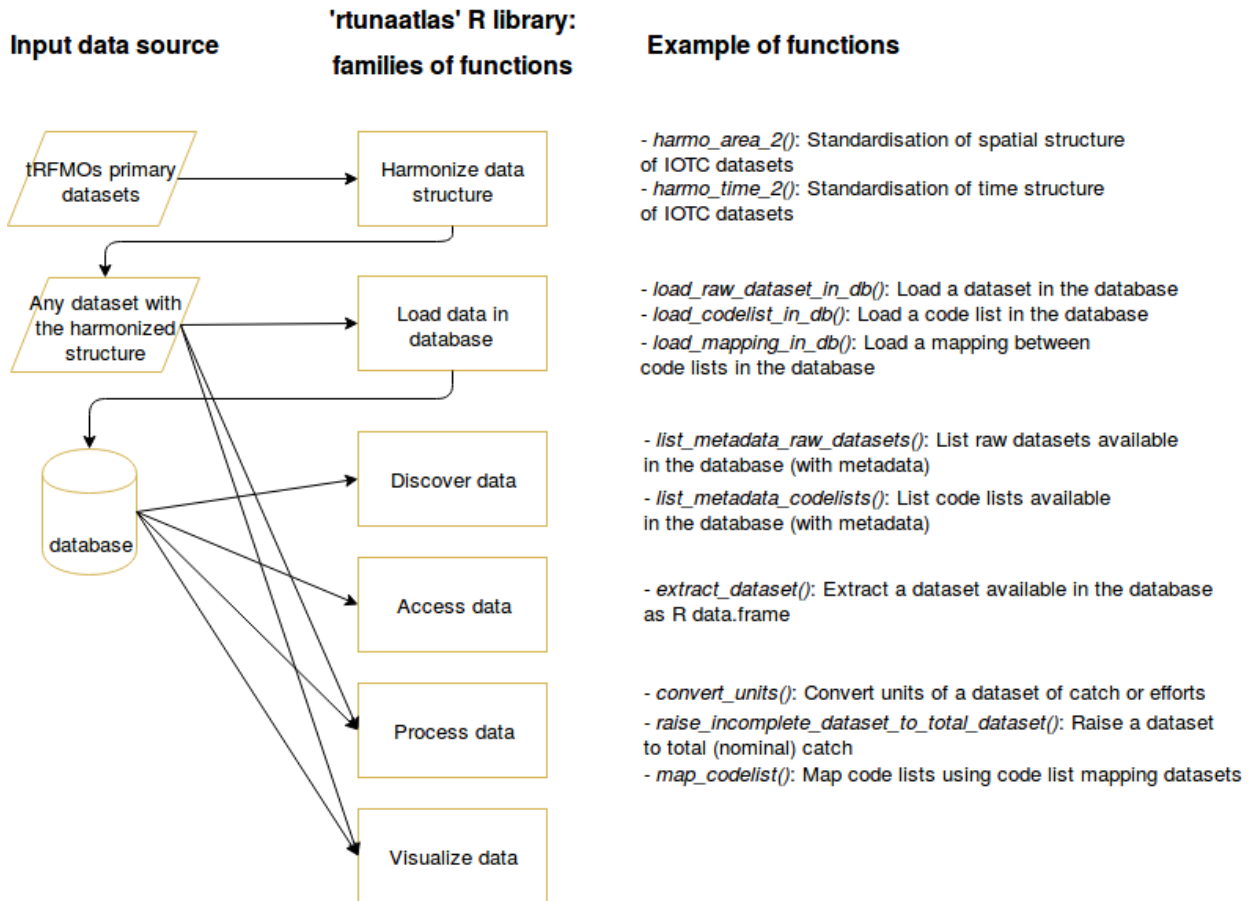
Input data source

'rtunaatlas' R library: families of functions

Example of functions

tRFMOs primary datasets

Harmonize data structure

- harmo_area_2(): Standardisation of spatial structure of IOTC datasets
- harmo_time_2(): Standardisation of time structure of IOTC datasets

Any dataset with the harmonized structure

Load data in database

- load_raw_dataset_in_db(): Load a dataset in the database
- load_codelist_in_db(): Load a code list in the database
- load_mapping_in_db(): Load a mapping between code lists in the database

database

Discover data

- list_metadata_raw_datasets(): List raw datasets available in the database (with metadata)
- list_metadata_codelists(): List code lists available in the database (with metadata)

Access data

- extract_dataset(): Extract a dataset available in the database as R data.frame

Process data

- convert_units(): Convert units of a dataset of catch or efforts
- raise_incomplete_dataset_to_total_dataset(): Raise a dataset to total (nominal) catch
- map_codelist(): Map code lists using code list mapping datasets

Visualize data